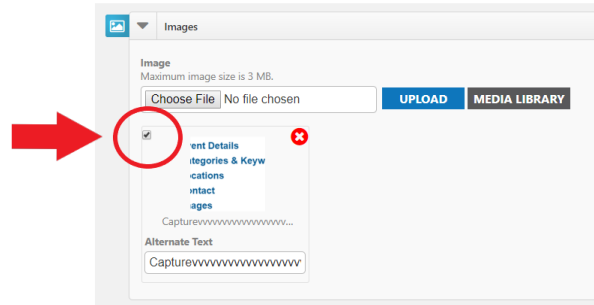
Images

Image
Maximum image size is 3 MB.

Choose File No file chosen

UPLOAD

MEDIA LIBRARY

vent Details
ategories & Keyw
ocations
ontact
ages

Capturevvvvvvvvvvvvvvvvv...

Alternate Text

Capturevvvvvvvvvvvvvvvvvv